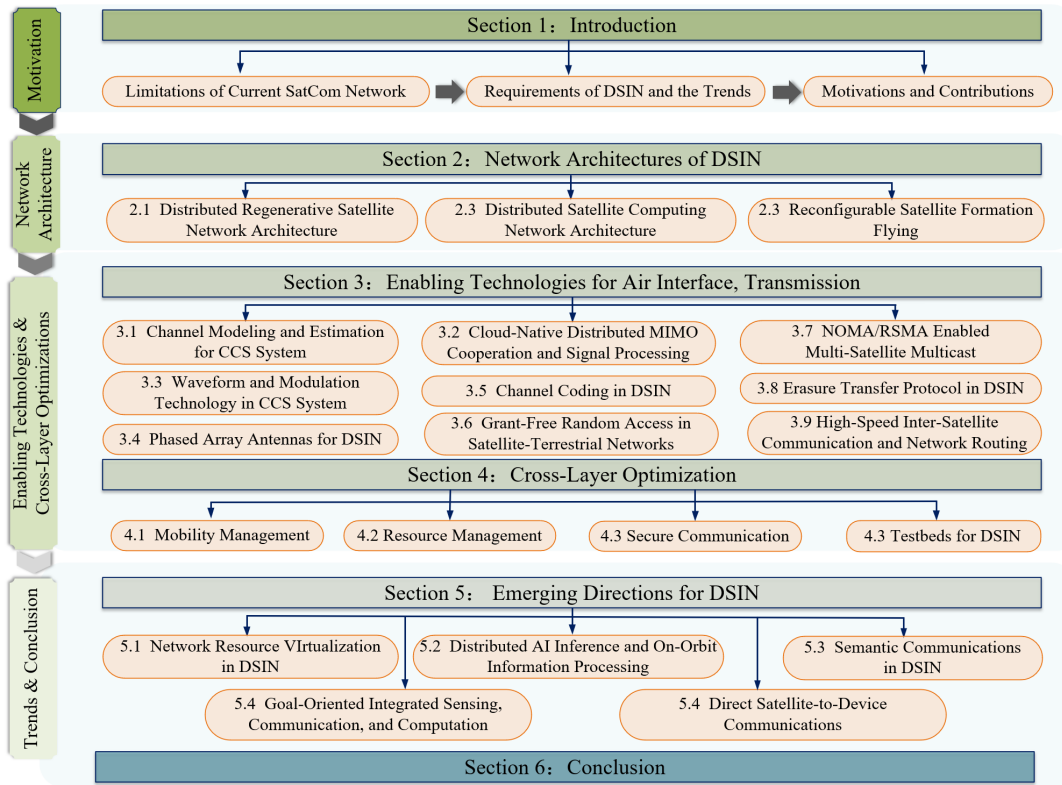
Motivation

Section 1：Introduction

Limitations of Current SatCom Network

Requirements of DSIN and the Trends

Motivations and Contributions

Network Architecture

Section 2：Network Architectures of DSIN

2.1 Distributed Regenerative Satellite Network Architecture

2.3 Distributed Satellite Computing Network Architecture

2.3 Reconfigurable Satellite Formation Flying

Enabling Technologies & Cross-Layer Optimizations

Section 3：Enabling Technologies for Air Interface, Transmission

3.1 Channel Modeling and Estimation for CCS System

3.2 Cloud-Native Distributed MIMO Cooperation and Signal Processing

3.7 NOMA/RSMA Enabled Multi-Satellite Multicast

3.3 Waveform and Modulation Technology in CCS System

3.5 Channel Coding in DSIN

3.8 Erasure Transfer Protocol in DSIN

3.4 Phased Array Antennas for DSIN

3.6 Grant-Free Random Access in Satellite-Terrestrial Networks

3.9 High-Speed Inter-Satellite Communication and Network Routing

Section 4：Cross-Layer Optimization

4.1 Mobility Management

4.2 Resource Management

4.3 Secure Communication

4.3 Testbeds for DSIN

Trends & Conclusion

Section 5： Emerging Directions for DSIN

5.1 Network Resource VIrtualization in DSIN

5.2 Distributed AI Inference and On-Orbit Information Processing

5.3 Semantic Communications in DSIN

5.4 Goal-Oriented Integrated Sensing, Communication, and Computation

5.4 Direct Satellite-to-Device Communications

Section 6：Conclusion